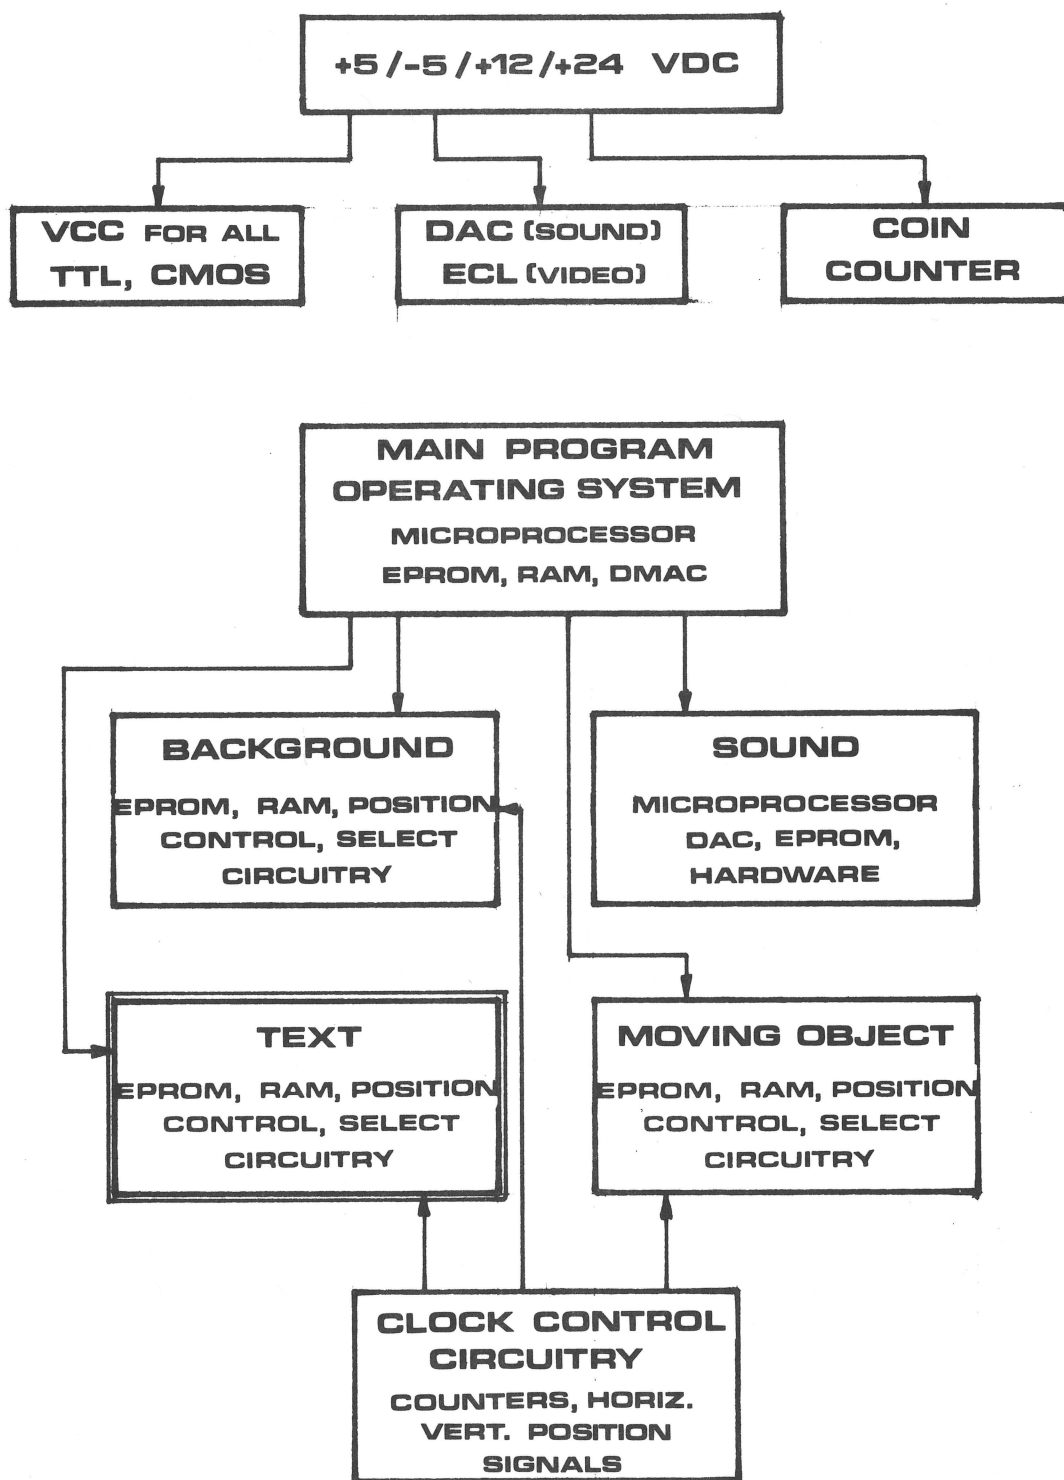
+5 / -5 / +12 / +24 VDC

VCC FOR ALL TTL, CMOS

DAC (SOUND) ECL (VIDEO)

COIN COUNTER

MAIN PROGRAM OPERATING SYSTEM
MICROPROCESSOR
EPROM, RAM, DMAC

BACKGROUND
EPROM, RAM, POSITION CONTROL, SELECT CIRCUITRY

SOUND
MICROPROCESSOR DAC, EPROM, HARDWARE

TEXT
EPROM, RAM, POSITION CONTROL, SELECT CIRCUITRY

MOVING OBJECT
EPROM, RAM, POSITION CONTROL, SELECT CIRCUITRY

CLOCK CONTROL CIRCUITRY
COUNTERS, HORIZ. VERT. POSITION SIGNALS